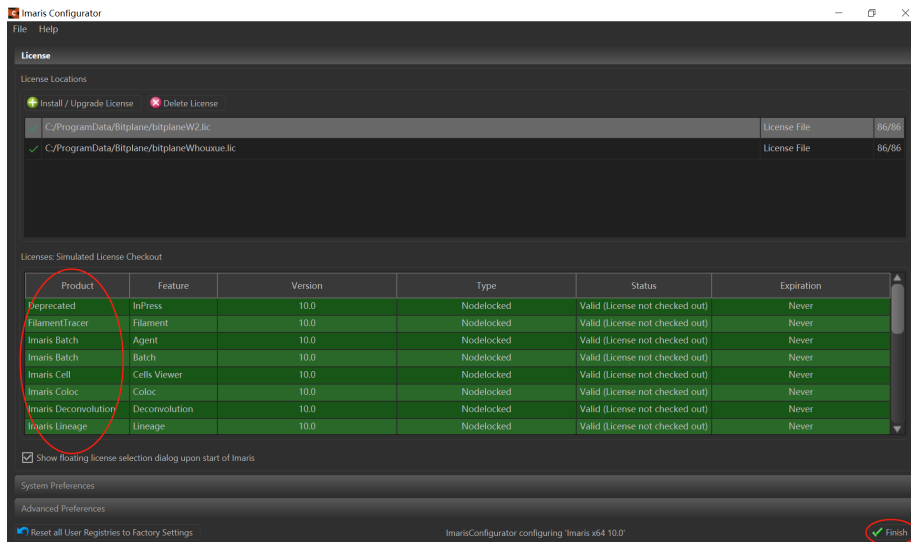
Imaris Configurator

File Help

License

License Locations

Install / Upgrade License
Delete License

| | | |
|---|---|---|
| C:/ProgramData/Bitplane/bitplaneW2.lic | License File | 86/86 |
| C:/ProgramData/Bitplane/bitplaneWhouxue.lic | License File | 86/86 |

Licenses: Simulated License Checkout

| Product | Feature | Version | Type | Status | Expiration |
|---|---|---|---|---|---|
| Deprecated | InPress | 10.0 | Nodelocked | Valid (License not checked out) | Never |
| FilamentTracer | Filament | 10.0 | Nodelocked | Valid (License not checked out) | Never |
| Imaris Batch | Agent | 10.0 | Nodelocked | Valid (License not checked out) | Never |
| Imaris Batch | Batch | 10.0 | Nodelocked | Valid (License not checked out) | Never |
| Imaris Cell | Cells Viewer | 10.0 | Nodelocked | Valid (License not checked out) | Never |
| Imaris Coloc | Coloc | 10.0 | Nodelocked | Valid (License not checked out) | Never |
| Imaris Deconvolution | Deconvolution | 10.0 | Nodelocked | Valid (License not checked out) | Never |
| Imaris Lineage | Lineage | 10.0 | Nodelocked | Valid (License not checked out) | Never |

Show floating license selection dialog upon start of Imaris

System Preferences

Advanced Preferences

Reset all User Registries to Factory Settings

ImarisConfigurator configuring 'Imaris x64 10.0'

Finish